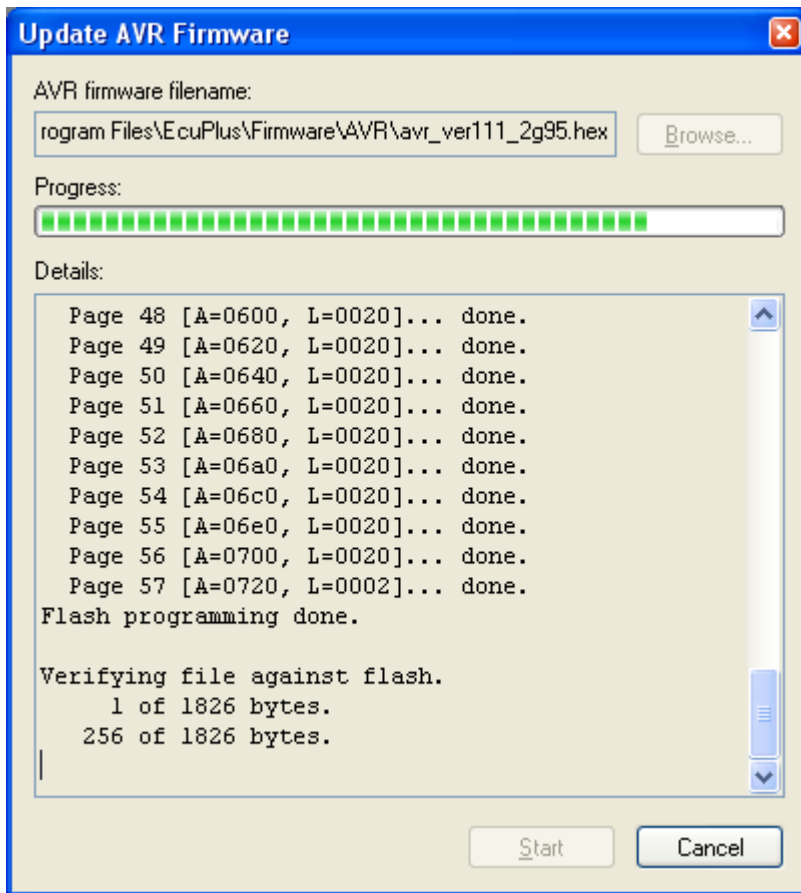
Update AVR Firmware

AVR firmware filename:

rogram Files\EcuPlus\Firmware\AVR\avr_ver111_2g95.hex

Browse...

Progress:

Details:

Page 48 [A=0600, L=0020]... done.
Page 49 [A=0620, L=0020]... done.
Page 50 [A=0640, L=0020]... done.
Page 51 [A=0660, L=0020]... done.
Page 52 [A=0680, L=0020]... done.
Page 53 [A=06a0, L=0020]... done.
Page 54 [A=06c0, L=0020]... done.
Page 55 [A=06e0, L=0020]... done.
Page 56 [A=0700, L=0020]... done.
Page 57 [A=0720, L=0002]... done.
Flash programming done.

Verifying file against flash.
1 of 1826 bytes.
256 of 1826 bytes.

Start

Cancel